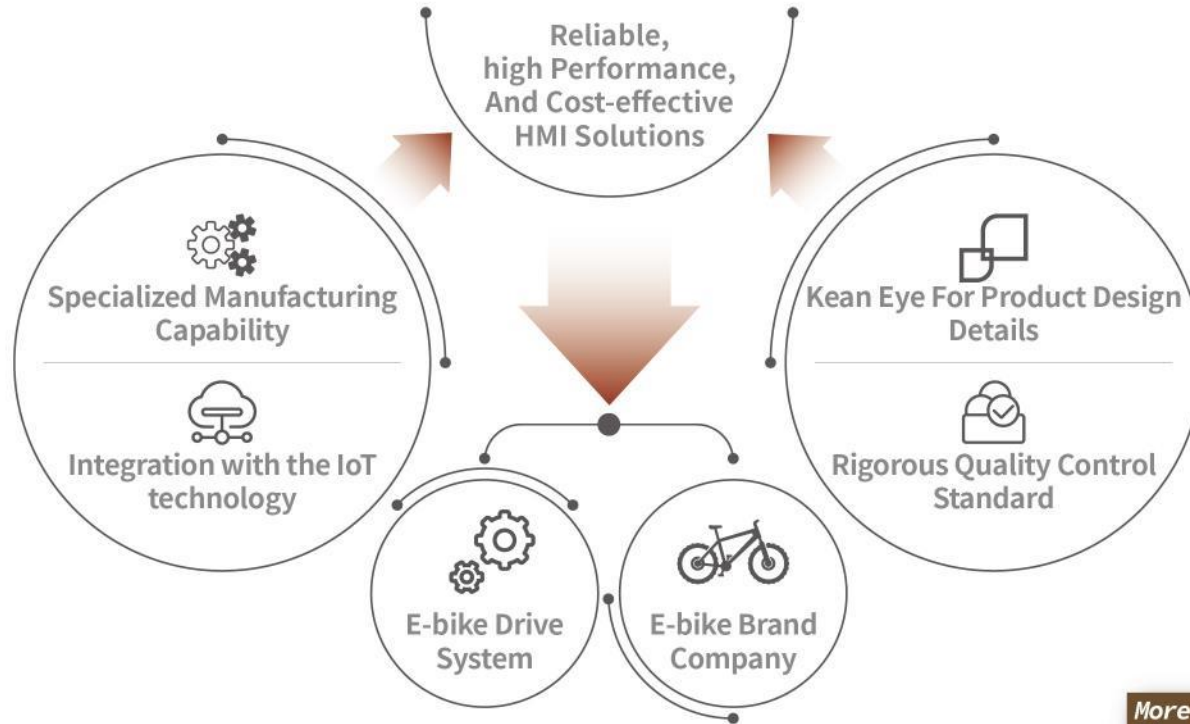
Reliable, high Performance, And Cost-effective HMI Solutions

Specialized Manufacturing Capability

Integration with the IoT technology

Kean Eye For Product Design Details

Rigorous Quality Control Standard

E-bike Drive System

E-bike Brand Company

More